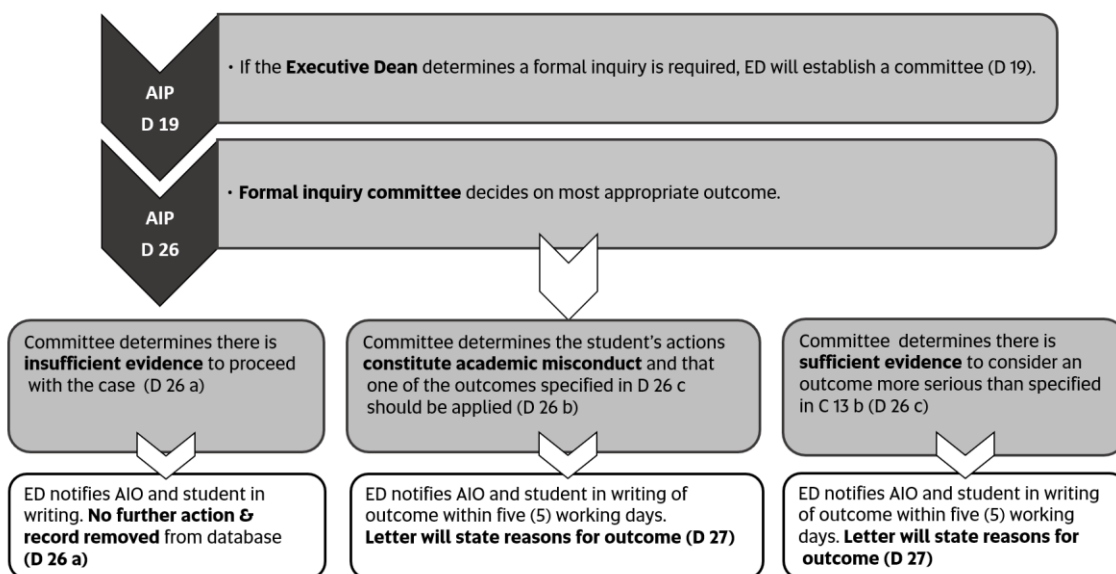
AIP D 19

• If the **Executive Dean** determines a formal inquiry is required, ED will establish a committee (D 19).

AIP D 26

• **Formal inquiry committee** decides on most appropriate outcome.

Committee determines there is **insufficient evidence** to proceed with the case (D 26 a)

Committee determines the student's actions **constitute academic misconduct** and that one of the outcomes specified in D 26 c should be applied (D 26 b)

Committee determines there is **sufficient evidence** to consider an outcome more serious than specified in C 13 b (D 26 c)

ED notifies AIO and student in writing. **No further action & record removed** from database **(D 26 a)**

ED notifies AIO and student in writing of outcome within five (5) working days. **Letter will state reasons for outcome (D 27)**

ED notifies AIO and student in writing of outcome within five (5) working days. **Letter will state reasons for outcome (D 27)**